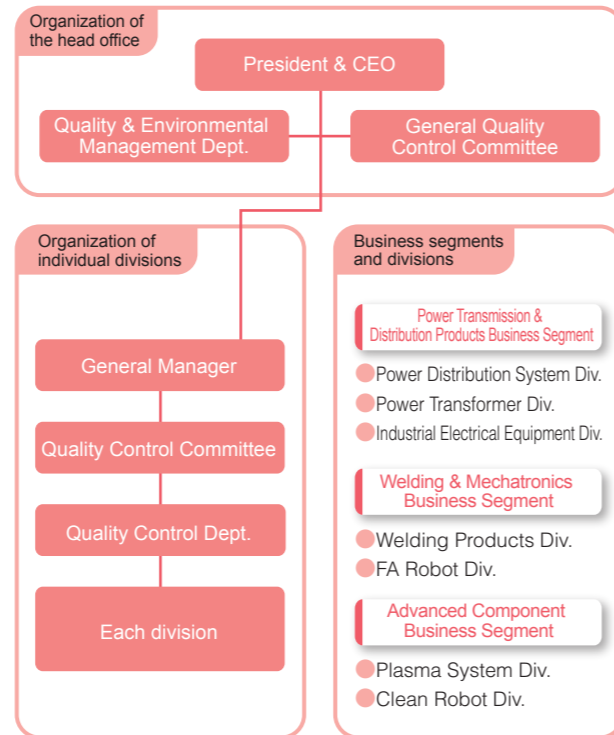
Organization of the head office

President & CEO

Quality & Environmental Management Dept.

General Quality Control Committee

Organization of individual divisions

General Manager

Quality Control Committee

Quality Control Dept.

Each division

Business segments and divisions

Power Transmission & Distribution Products Business Segment

Power Distribution System Div.

Power Transformer Div.

Industrial Electrical Equipment Div.

Welding & Mechatronics Business Segment

Welding Products Div.

FA Robot Div.

Advanced Component Business Segment

Plasma System Div.

Clean Robot Div.